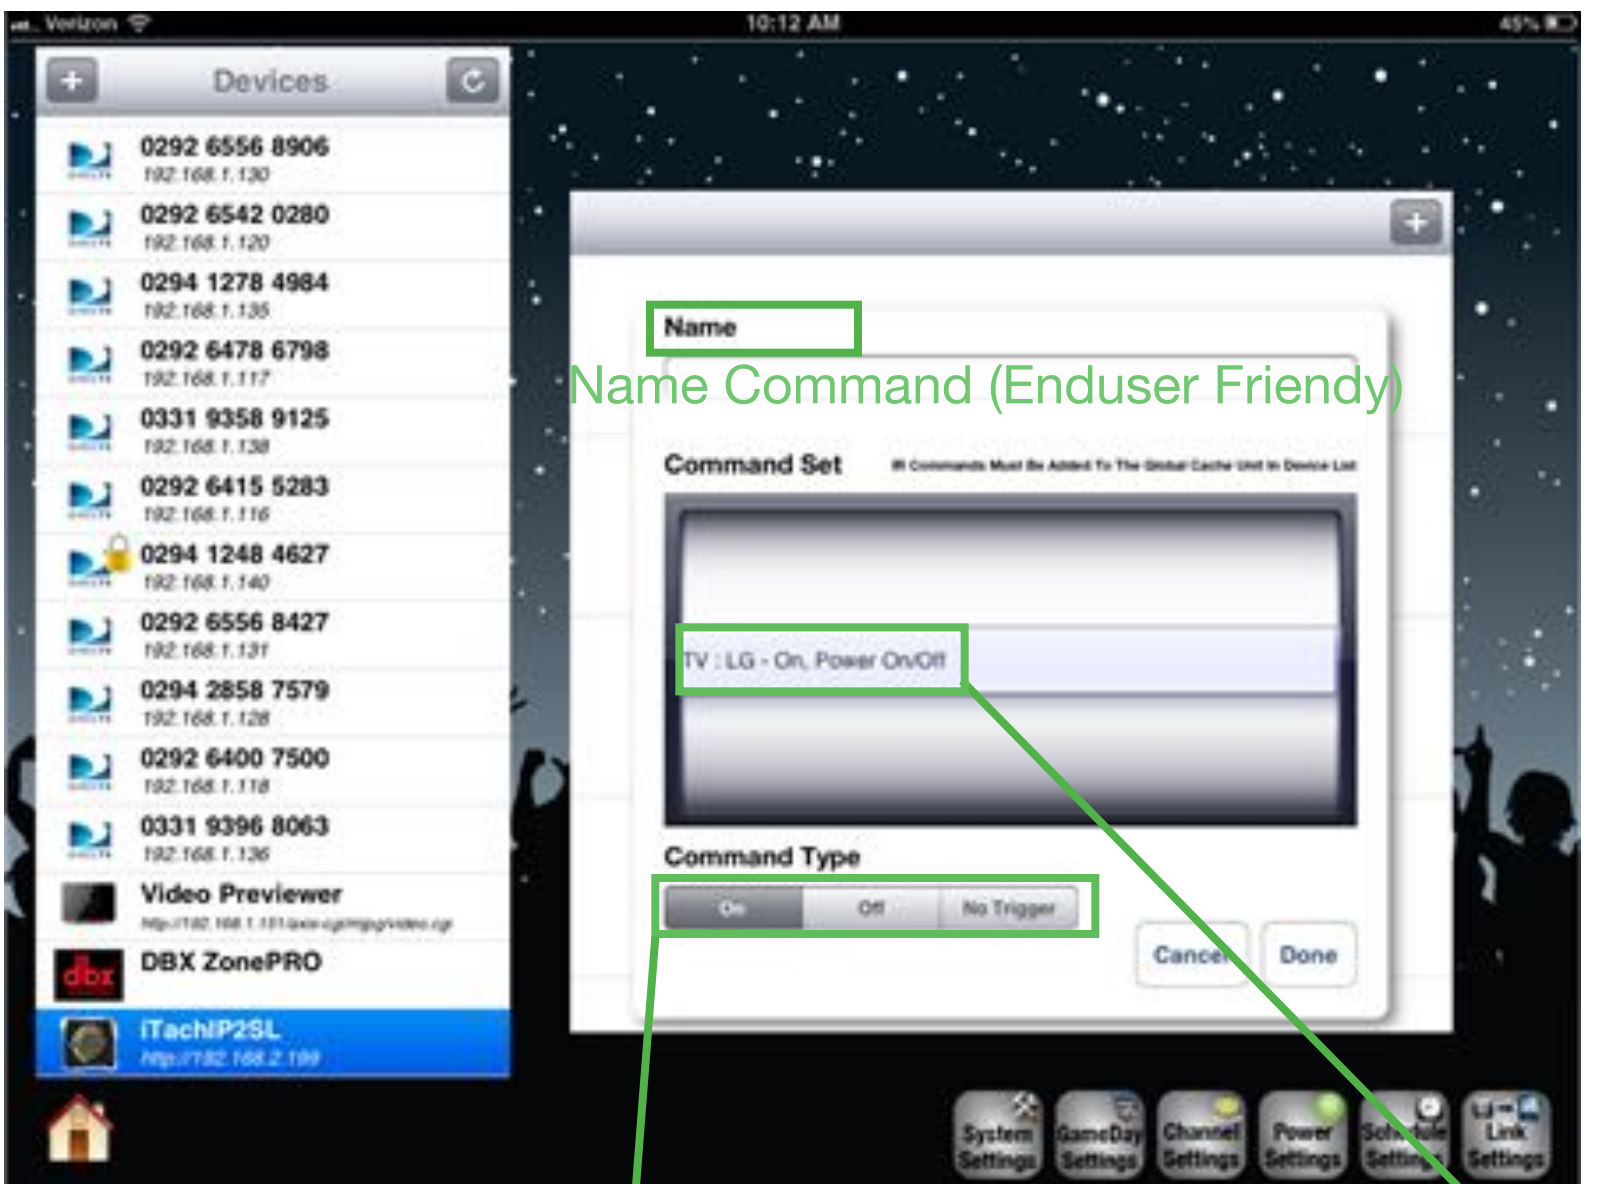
Verizon 10:12 AM 45%

+ Devices

0292 6556 8906
192.168.1.130

0292 6542 0280
192.168.1.120

0294 1278 4984
192.168.1.135

0292 6478 6798
192.168.1.117

0331 9358 9125
192.168.1.138

0292 6415 5283
192.168.1.116

0294 1248 4627
192.168.1.140

0292 6556 8427
192.168.1.131

0294 2858 7579
192.168.1.128

0292 6400 7500
192.168.1.118

0331 9396 8063
192.168.1.136

Video Previewer
http://192.168.1.151/axis-cgi/mjpg/video.cgi

DBX ZonePRO

iTachIP2SL
http://192.168.2.199

+

Name

Name Command (Enduser Friendy)

Command Set IR Commands Must Be Added To The Global Cache Unit In Device List

TV : LG - On, Power On/Off

Command Type

On Off No Trigger

Cancel Done

System Settings GameDay Settings Channel Settings Power Settings Schedule Settings Link Settings